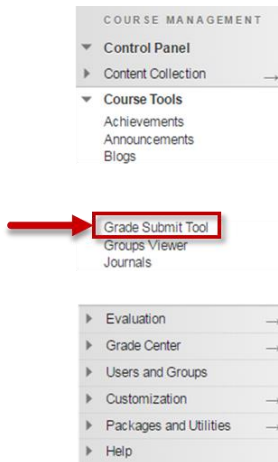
COURSE MANAGEMENT
Control Panel
Content Collection
Course Tools
Achievements
Announcements
Blogs

Grade Submit Tool
Groups Viewer
Journals

Evaluation
Grade Center
Users and Groups
Customization
Packages and Utilities
Help